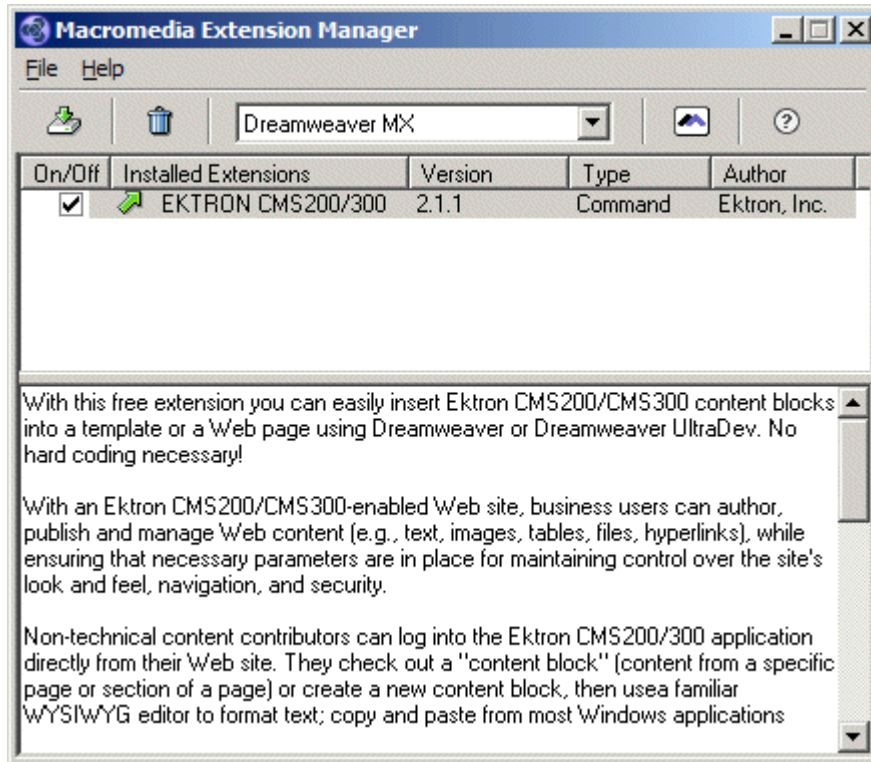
Macromedia Extension Manager

File Help

Dreamweaver MX

| On/Off | Installed Extensions | Version | Type | Author |
|---|---|---|---|---|
| ✓ | EKTRON CMS200/300 | 2.1.1 | Command | Ektron, Inc. |

With this free extension you can easily insert Ektron CMS200/CMS300 content blocks into a template or a Web page using Dreamweaver or Dreamweaver UltraDev. No hard coding necessary!

With an Ektron CMS200/CMS300-enabled Web site, business users can author, publish and manage Web content (e.g., text, images, tables, files, hyperlinks), while ensuring that necessary parameters are in place for maintaining control over the site's look and feel, navigation, and security.

Non-technical content contributors can log into the Ektron CMS200/300 application directly from their Web site. They check out a "content block" (content from a specific page or section of a page) or create a new content block, then usea familiar WYSIWYG editor to format text; copy and paste from most Windows applications